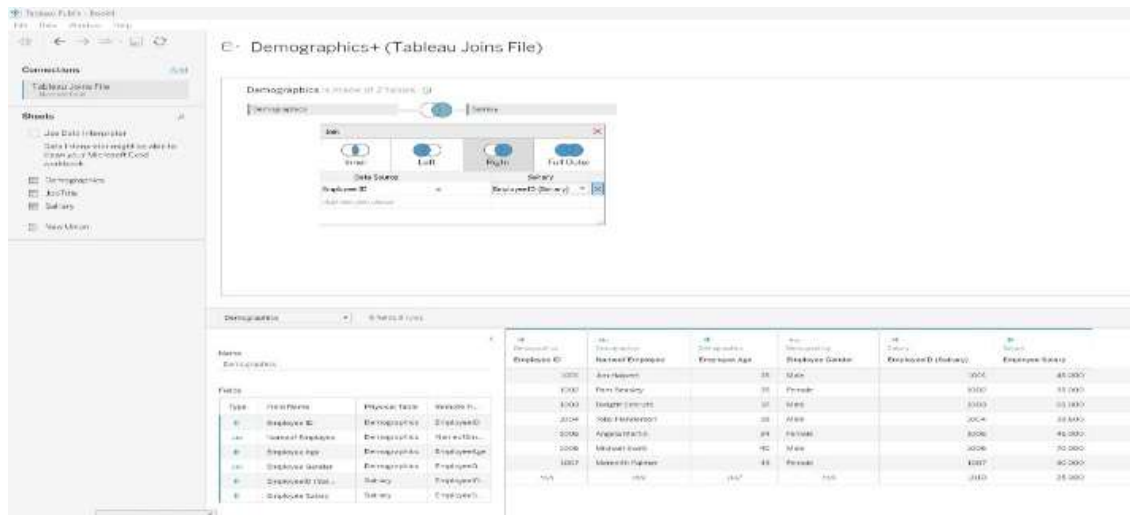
Tableau Public - Book1

File Data Window Help

Connections Add

Tableau Joins File
Microsoft Excel

Sheets

Use Data Interpreter

Data Interpreter might be able to clean your Microsoft Excel workbook.

Demographics

JobTitle

Salary

New Union

Demographics+ (Tableau Joins File)

Demographics is made of 2 tables.

Demographics

Salary

Join

Inner

Left

Right

Full Outer

Data Source

Salary

Employee ID

=

EmployeeID (Salary)

Add new join clause

Demographics

8 fields 8 rows

Name
Demographics

Fields

| Type | Field Name | Physical Table | Remote Fi... |
|---|---|---|---|
| # | Employee ID | Demographics | EmployeeID |
| Abc | Name of Employee | Demographics | NameofEm... |
| # | Employee Age | Demographics | EmployeeAge |
| Abc | Employee Gender | Demographics | EmployeeG... |
| # | EmployeeID (Sal... | Salary | EmployeeID... |
| # | Employee Salary | Salary | EmployeeS... |

| Employee ID | Name of Employee | Employee Age | Employee Gender | EmployeeID (Salary) | Employee Salary |
|---|---|---|---|---|---|
| 1001 | Jim Halpert | 30 | Male | 1001 | 45,000 |
| 1002 | Pam Beasley | 30 | Female | 1002 | 36,000 |
| 1003 | Dwight Schrute | 29 | Male | 1003 | 63,000 |
| 1004 | Toby Flenderson | 32 | Male | 1004 | 47,000 |
| 1005 | Angela Martin | 31 | Female | 1005 | 45,000 |
| 1006 | Michael Scott | 40 | Male | 1006 | 70,000 |
| 1007 | Meredith Palmer | 41 | Female | 1007 | 50,000 |
| null | null | null | null | 1010 | 25,000 |